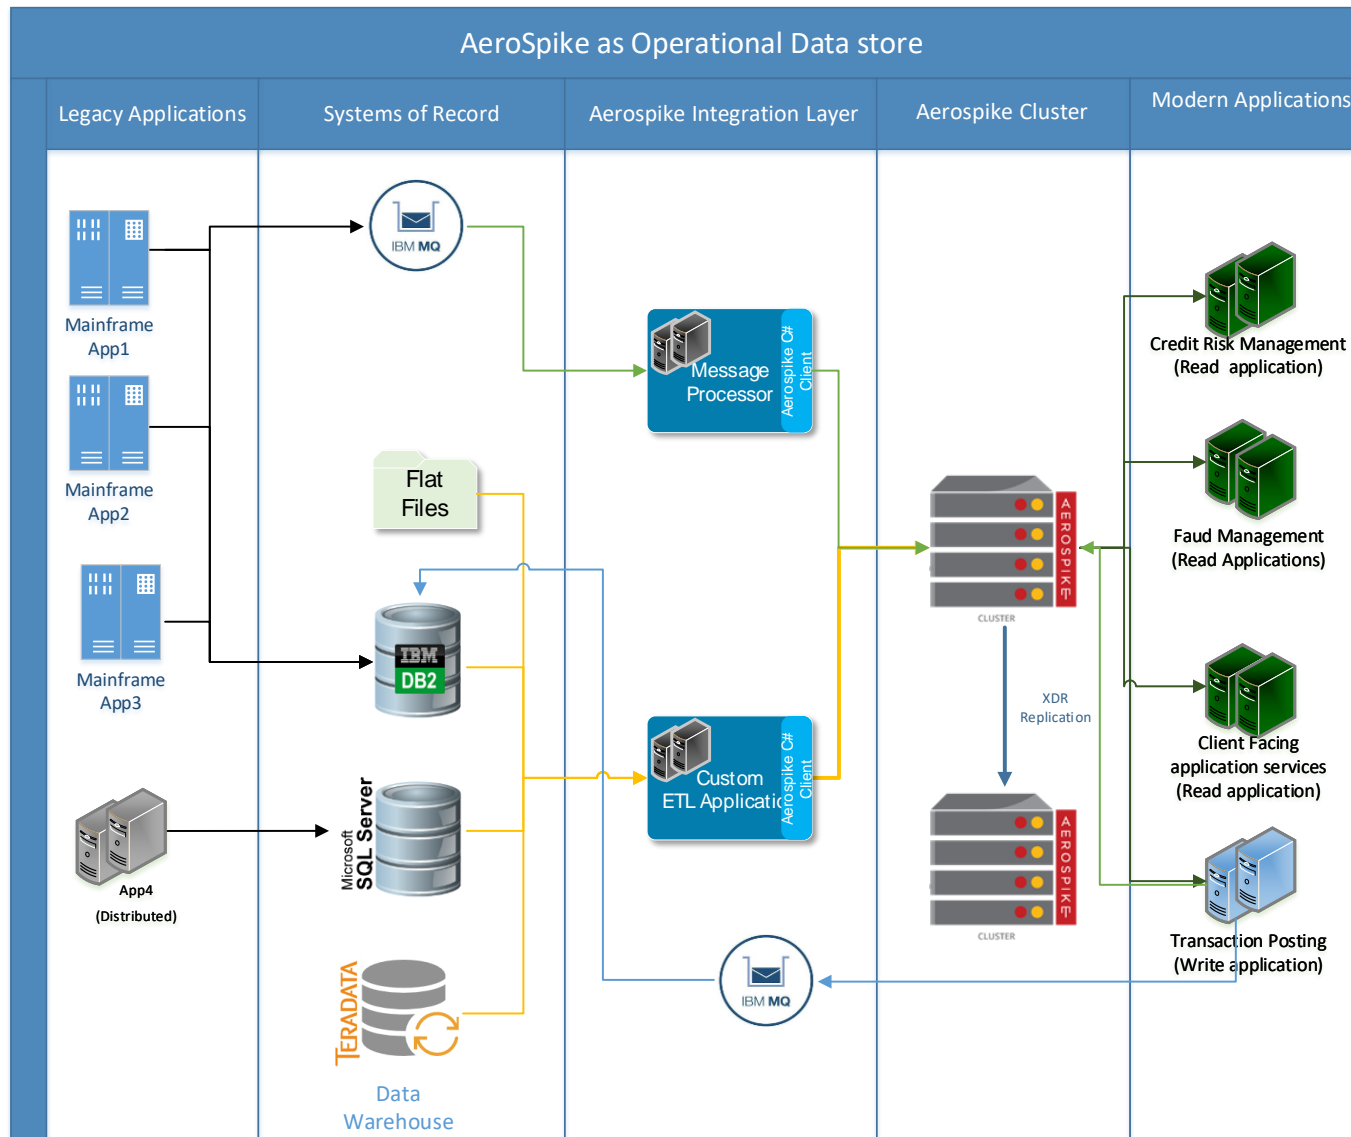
AeroSpike as Operational Data store

Legacy Applications

Systems of Record

Aerospike Integration Layer

Aerospike Cluster

Modern Applications

Mainframe App1

Mainframe App2

Mainframe App3

App4 (Distributed)

IBM MQ

Flat Files

IBM DB2

Microsoft SQL Server

TERADATA

Data Warehouse

Message Processor

Aerospike C# Client

Custom ETL Applicatio

Aerospike C# Client

AEROSPIKE

CLUSTER

XDR Replication

AEROSPIKE

CLUSTER

IBM MQ

Credit Risk Management (Read application)

Faud Management (Read Applications)

Client Facing application services (Read application)

Transaction Posting (Write application)